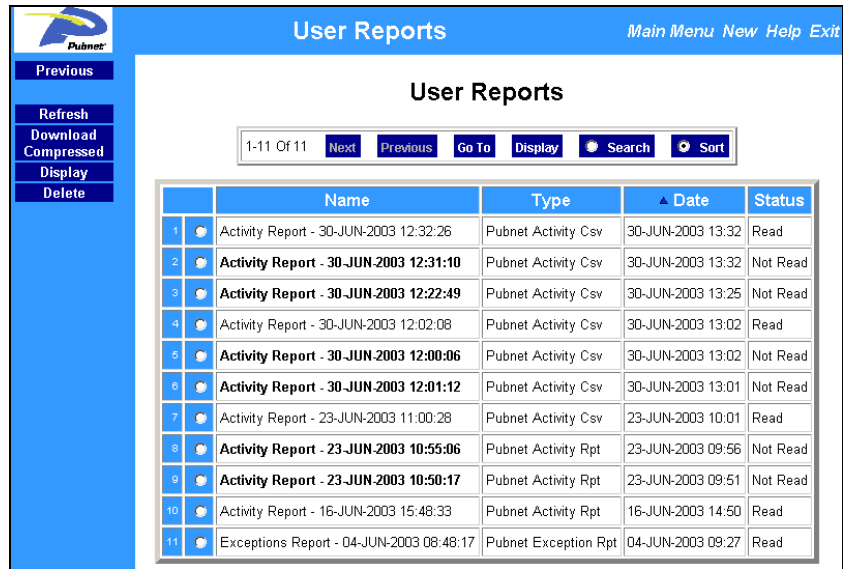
Pubnet

User Reports

Main Menu New Help Exit

Previous

Refresh
Download Compressed
Display
Delete

User Reports

1-11 Of 11 Next Previous Go To Display Search Sort

| | | Name | Type | ▲ Date | Status |
|---|---|---|---|---|---|
| 1 | | Activity Report - 30-JUN-2003 12:32:26 | Pubnet Activity Csv | 30-JUN-2003 13:32 | Read |
| 2 | | Activity Report - 30-JUN-2003 12:31:10 | Pubnet Activity Csv | 30-JUN-2003 13:32 | Not Read |
| 3 | | Activity Report - 30-JUN-2003 12:22:49 | Pubnet Activity Csv | 30-JUN-2003 13:25 | Not Read |
| 4 | | Activity Report - 30-JUN-2003 12:02:08 | Pubnet Activity Csv | 30-JUN-2003 13:02 | Read |
| 5 | | Activity Report - 30-JUN-2003 12:00:06 | Pubnet Activity Csv | 30-JUN-2003 13:02 | Not Read |
| 6 | | Activity Report - 30-JUN-2003 12:01:12 | Pubnet Activity Csv | 30-JUN-2003 13:01 | Not Read |
| 7 | | Activity Report - 23-JUN-2003 11:00:28 | Pubnet Activity Csv | 23-JUN-2003 10:01 | Read |
| 8 | | Activity Report - 23-JUN-2003 10:55:06 | Pubnet Activity Rpt | 23-JUN-2003 09:56 | Not Read |
| 9 | | Activity Report - 23-JUN-2003 10:50:17 | Pubnet Activity Rpt | 23-JUN-2003 09:51 | Not Read |
| 10 | | Activity Report - 16-JUN-2003 15:48:33 | Pubnet Activity Rpt | 16-JUN-2003 14:50 | Read |
| 11 | | Exceptions Report - 04-JUN-2003 08:48:17 | Pubnet Exception Rpt | 04-JUN-2003 09:27 | Read |